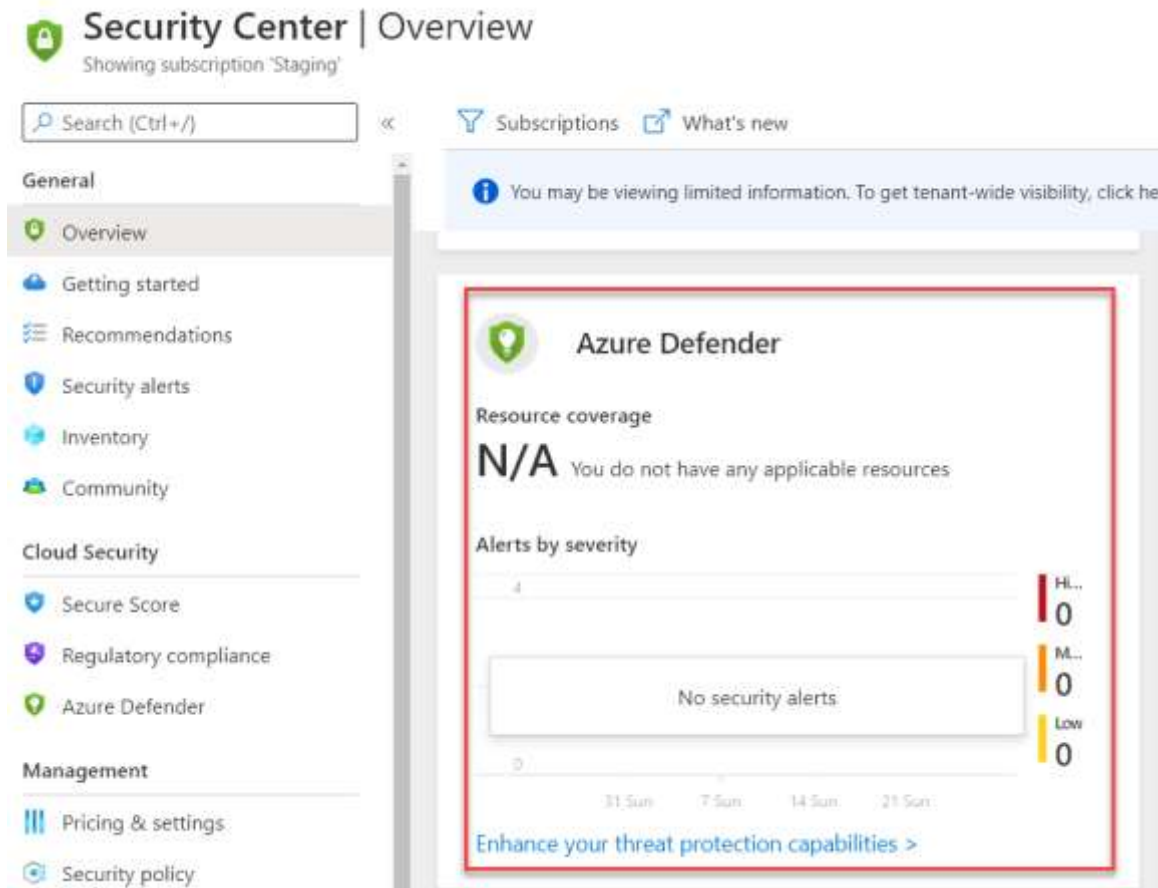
Security Center | Overview
Showing subscription 'Staging'

Search (Ctrl+/)

General
Overview
Getting started
Recommendations
Security alerts
Inventory
Community

Cloud Security
Secure Score
Regulatory compliance
Azure Defender

Management
Pricing & settings
Security policy

Subscriptions What's new

You may be viewing limited information. To get tenant-wide visibility, click he

Azure Defender

Resource coverage
N/A You do not have any applicable resources

Alerts by severity
4
0
No security alerts
31 Sun 7 Sun 14 Sun 21 Sun
Hi...
0
M...
0
Low
0

Enhance your threat protection capabilities >